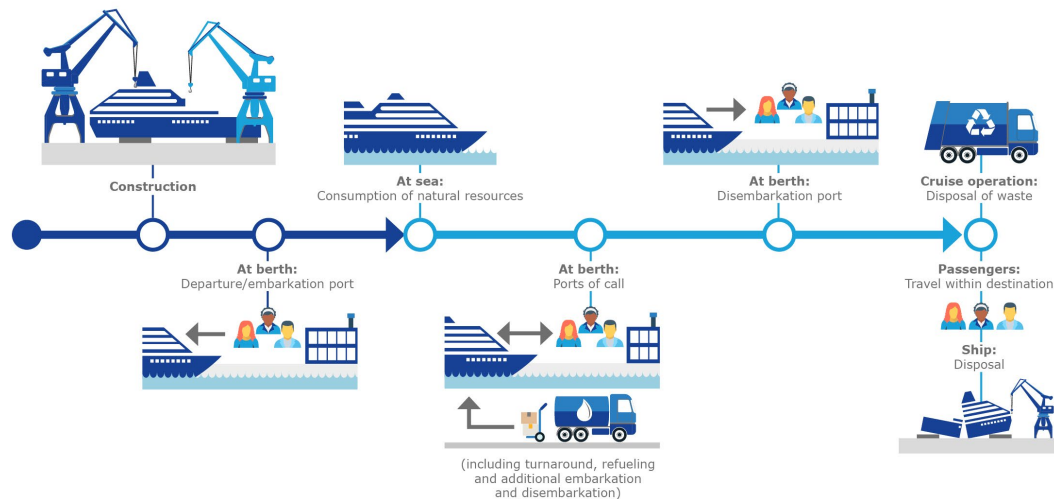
Construction

At berth:
Departure/embarkation port

At sea:
Consumption of natural resources

At berth:
Ports of call

(including turnaround, refueling and additional embarkation and disembarkation)

At berth:
Disembarkation port

Cruise operation:
Disposal of waste

Passengers:
Travel within destination

Ship:
Disposal